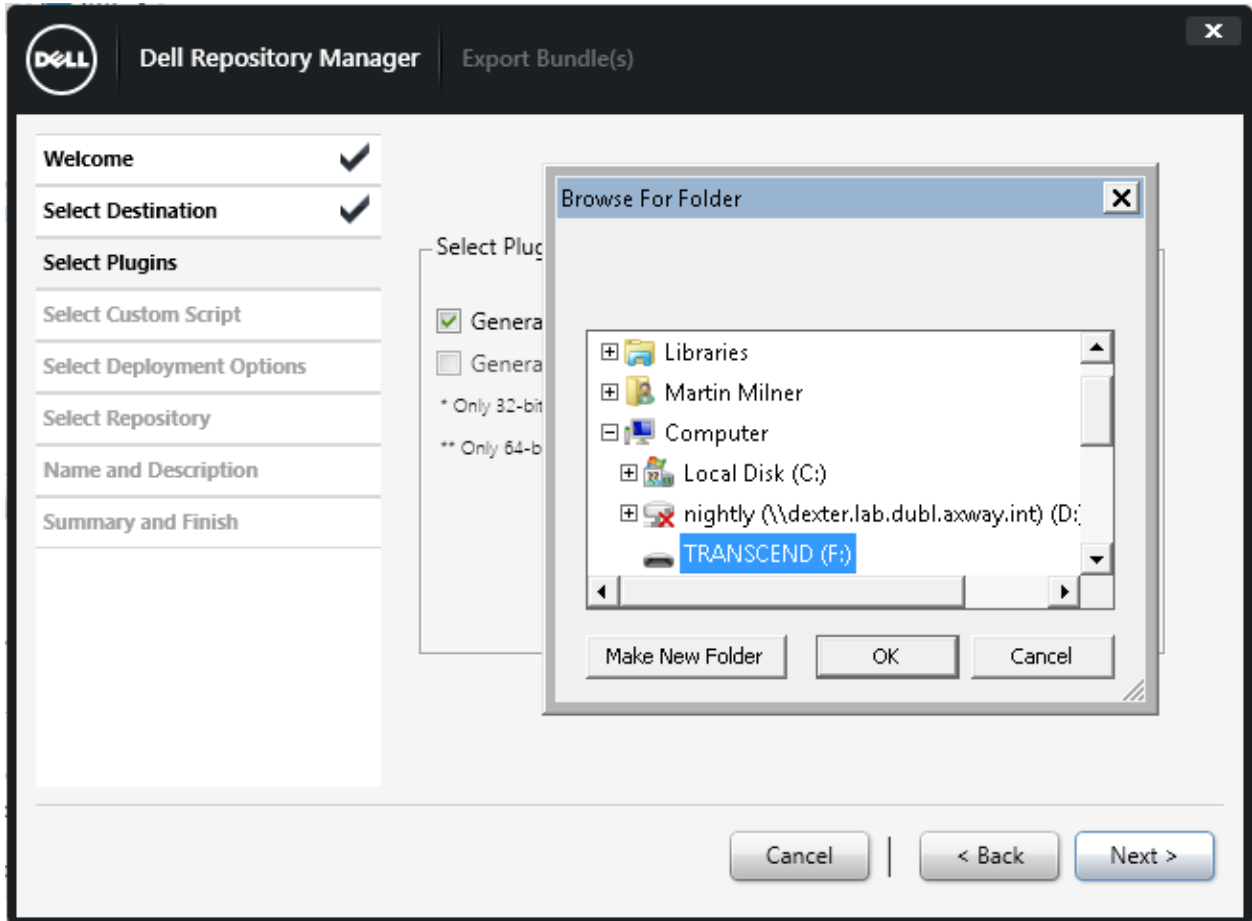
DELL

Dell Repository Manager

Export Bundle(s)

×

Welcome

Select Destination

Select Plugins

Select Custom Script

Select Deployment Options

Select Repository

Name and Description

Summary and Finish

Select Plug

Genera

Genera

* Only 32-bit

** Only 64-b

Browse For Folder

Libraries

Martin Milner

Computer

Local Disk (C:)

nightly (\\dexter.lab.dubl.axway.int) (D:)

TRANSCEND (F:)

Make New Folder

OK

Cancel

Cancel

< Back

Next >